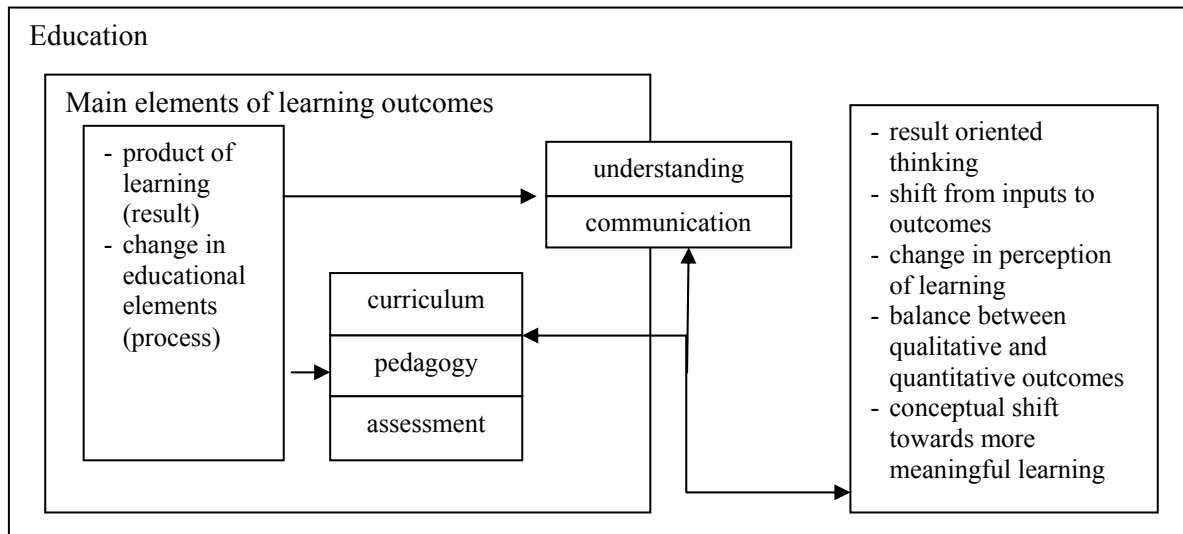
Education

Main elements of learning outcomes

- product of learning (result)
- change in educational elements (process)

understanding

communication

curriculum

pedagogy

assessment

- result oriented thinking
- shift from inputs to outcomes
- change in perception of learning
- balance between qualitative and quantitative outcomes
- conceptual shift towards more meaningful learning